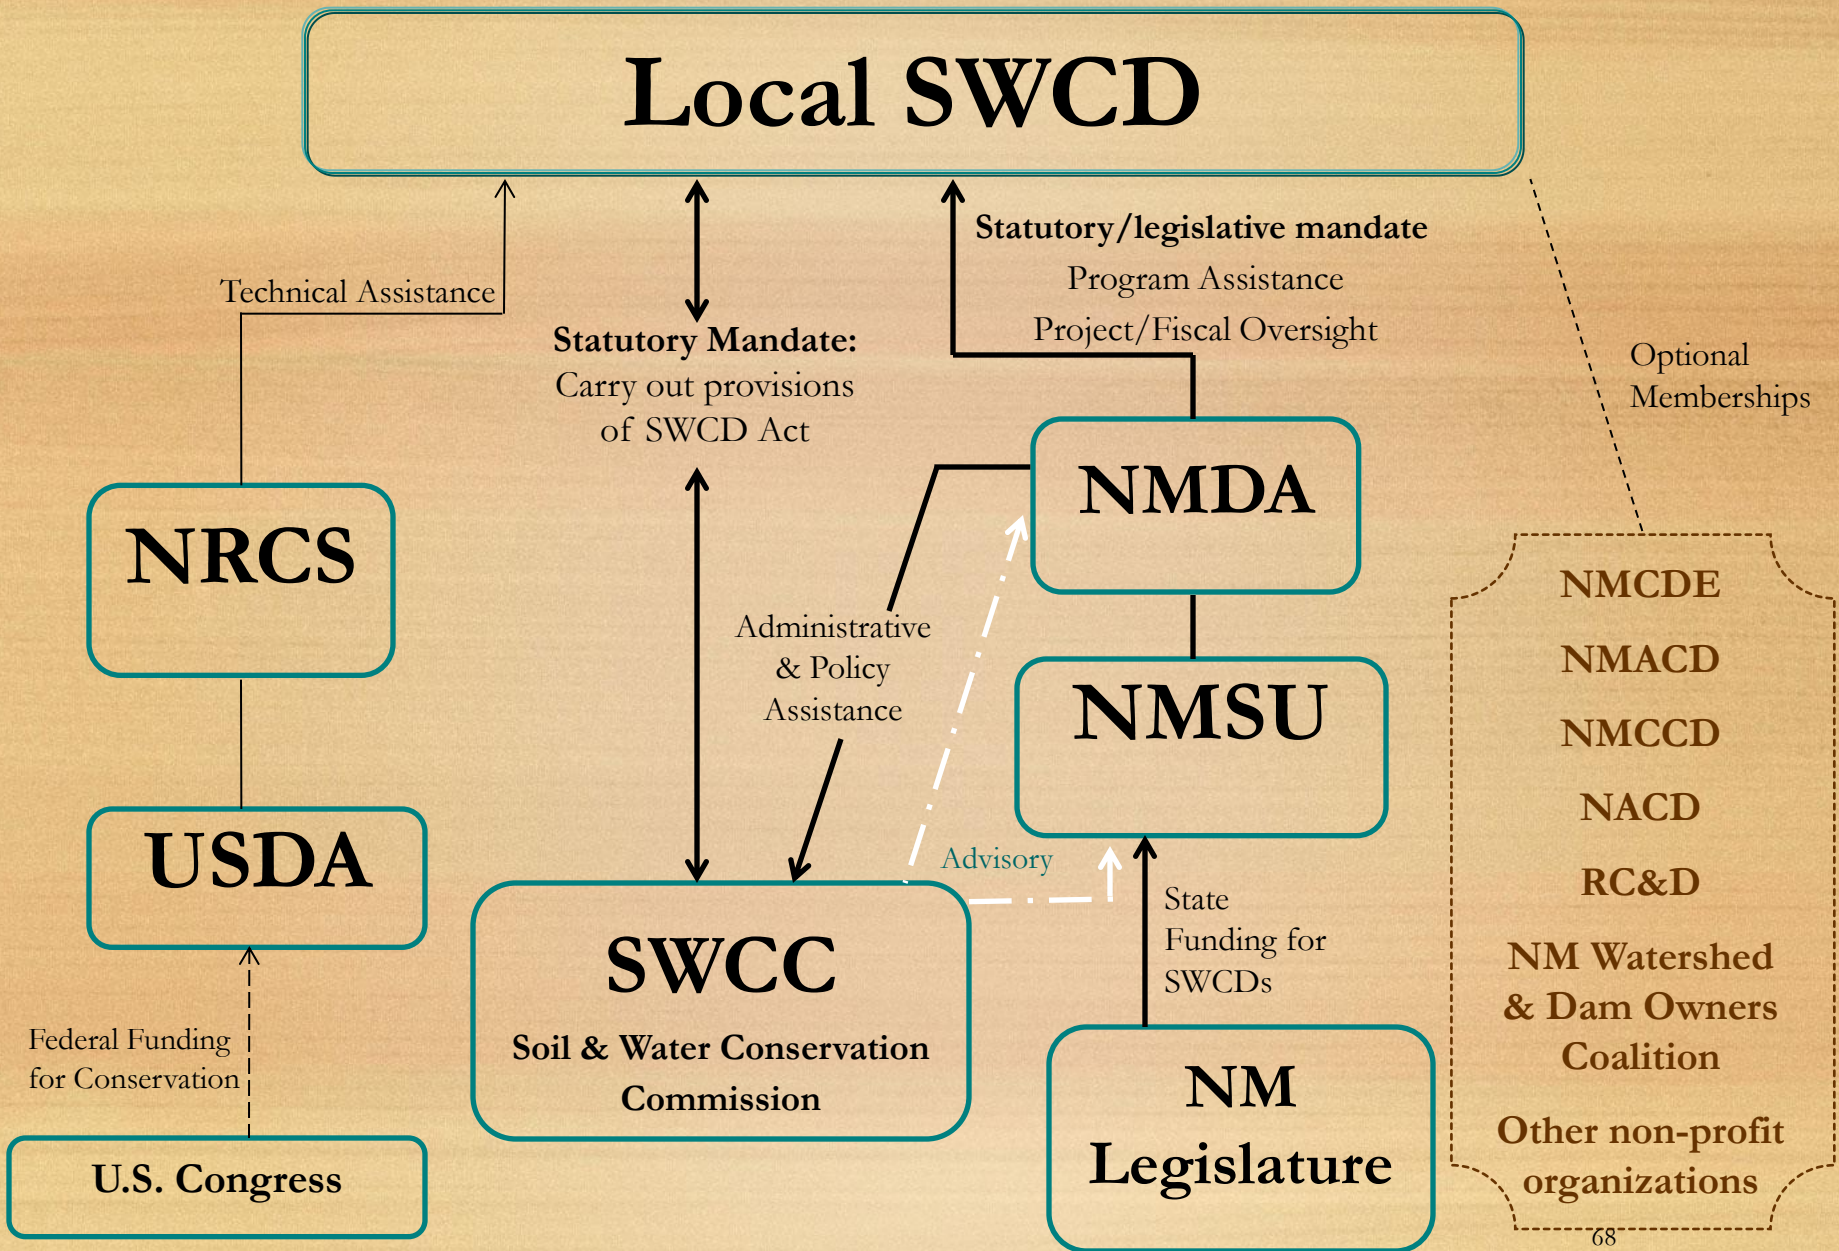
Local SWCD

Technical Assistance

Statutory Mandate:
Carry out provisions of SWCD Act

Statutory/legislative mandate
Program Assistance
Project/Fiscal Oversight

Optional Memberships

NRCS

NMDA

Administrative & Policy Assistance

NMSU

USDA

Advisory

State Funding for SWCDs

Federal Funding for Conservation

SWCC
Soil & Water Conservation Commission

NM Legislature

U.S. Congress

NMCDE
NMACD
NMCCD
NACD
RC&D
NM Watershed & Dam Owners Coalition
Other non-profit organizations

68